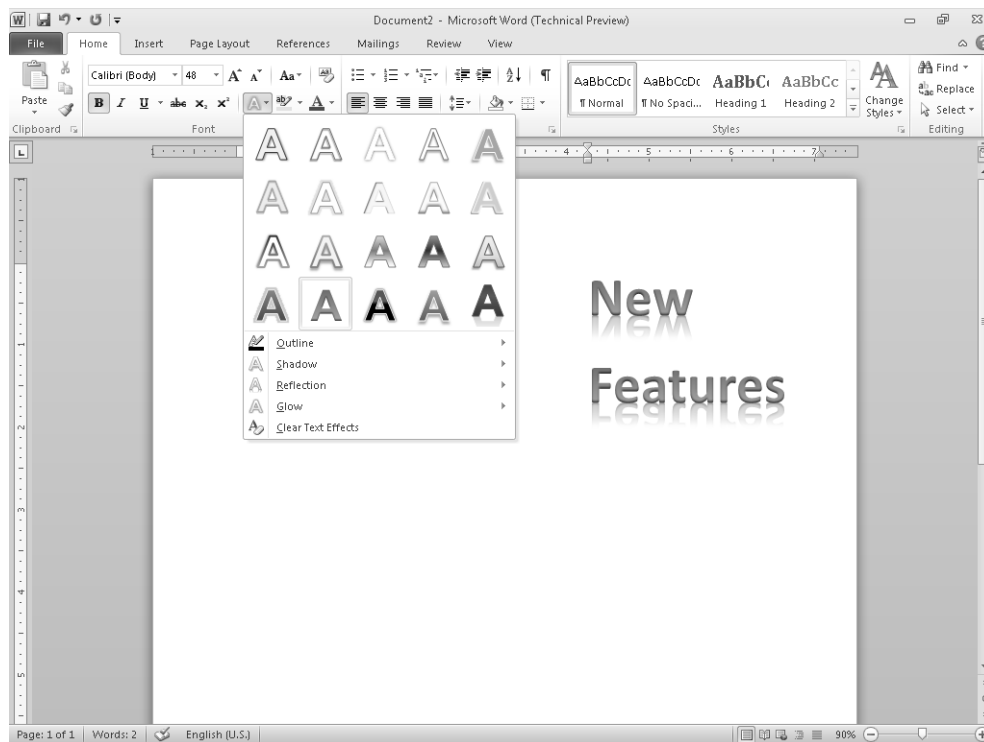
Document2 - Microsoft Word (Technical Preview)

File
Home
Insert
Page Layout
References
Mailings
Review
View

Paste
Calibri (Body)
48
B
I
U
abc
Clipboard
Font

AaBbCcDc
¶ Normal
AaBbCcDc
¶ No Spaci...
AaBbC
Heading 1
AaBbCc
Heading 2
Change Styles
Styles

Find
Replace
Select
Editing

A A A A A
A A A A A
A A A A A
A A A A A

Outline
Shadow
Reflection
Glow
Clear Text Effects

New

Features

Page: 1 of 1
Words: 2
English (U.S.)
90%